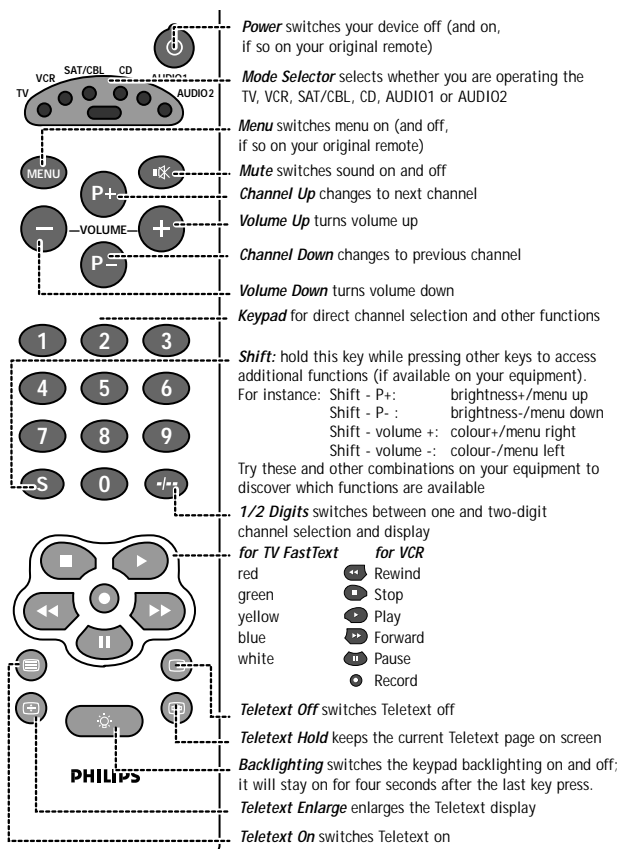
SAT/CBL
VCR
CD
AUDIO1
TV
AUDIO2
MENU
P+
VOLUME
P–
1
2
3
4
5
6
7
8
9
S
0
-/--
PHILIPS

*Power* switches your device off (and on, if so on your original remote)

*Mode Selector* selects whether you are operating the TV, VCR, SAT/CBL, CD, AUDIO1 or AUDIO2

*Menu* switches menu on (and off, if so on your original remote)

*Mute* switches sound on and off

*Channel Up* changes to next channel

*Volume Up* turns volume up

*Channel Down* changes to previous channel

*Volume Down* turns volume down

*Keypad* for direct channel selection and other functions

*Shift:* hold this key while pressing other keys to access additional functions (if available on your equipment).
For instance: Shift - P+: brightness+/menu up
Shift - P- : brightness-/menu down
Shift - volume +: colour+/menu right
Shift - volume -: colour-/menu left
Try these and other combinations on your equipment to discover which functions are available

*1/2 Digits* switches between one and two-digit channel selection and display

| *for TV FastText* | *for VCR* |
|---|---|
| red | Rewind |
| green | Stop |
| yellow | Play |
| blue | Forward |
| white | Pause |
| | Record |

*Teletext Off* switches Teletext off

*Teletext Hold* keeps the current Teletext page on screen

*Backlighting* switches the keypad backlighting on and off; it will stay on for four seconds after the last key press.

*Teletext Enlarge* enlarges the Teletext display

*Teletext On* switches Teletext on